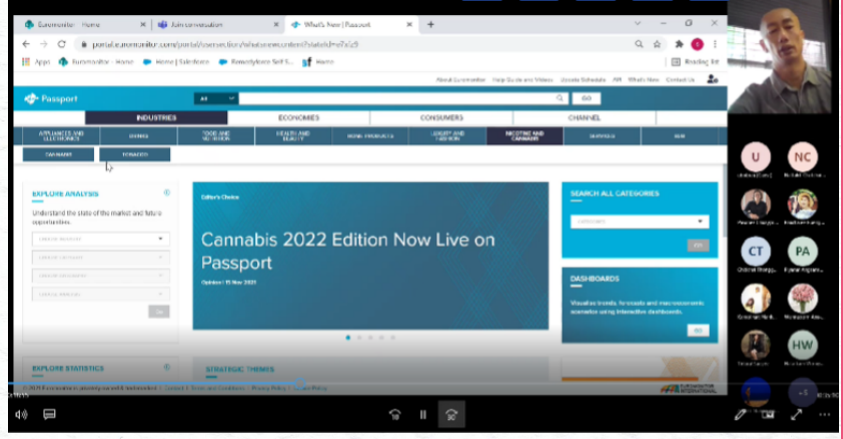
Euromonitor - Home
Join conversation
What's New | Passport
portal.euromonitor.com/portal/usersection/whatsnew
Apps Euromonitor - Home Home | Salesforce Reading list
About Euromonitor Help Guide and Videos Upcoming Schedule AM What's New Contact Us
Passport
All
GO
INDUSTRIES
ECONOMIES
CONSUMERS
CHANNEL
APPLIANCES AND ELECTRONICS
DRINKS
FOOD AND NUTRITION
HEALTH AND BEAUTY
HOME PRODUCTS
LUXURY AND FASHION
NICOTINE AND CANNABIS
SERVICES
B2B
CANNABIS
TOBACCO
EXPLORE ANALYSIS
Understand the state of the market and future opportunities.
GO
Editor's Choice
Cannabis 2022 Edition Now Live on Passport
Dated: 15 Nov 2021
SEARCH ALL CATEGORIES
GO
DASHBOARDS
Visualise trends, forecasts and macroeconomic scenarios using interactive dashboards.
GO
EXPLORE STATISTICS
STRATEGIC THEMES
U
NC
CT
PA
HW